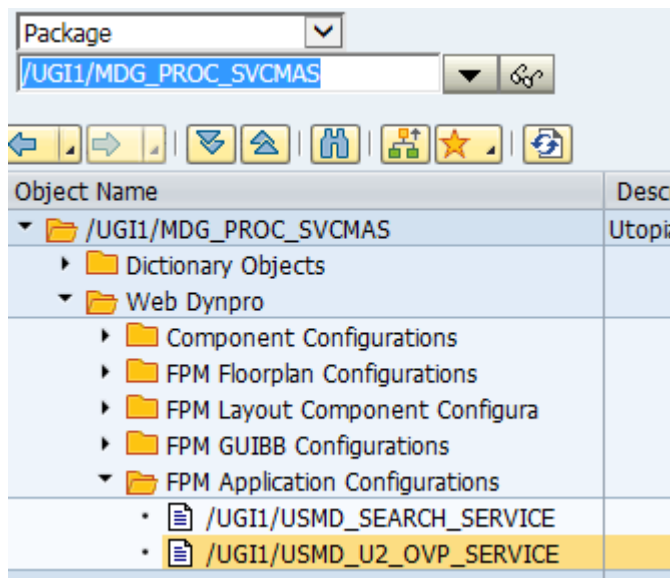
Package
/UGI1/MDG_PROC_SVCMAS

| Object Name | Desc |
|---|---|
| /UGI1/MDG_PROC_SVCMAS | Utopi |
| Dictionary Objects | |
| Web Dynpro | |
| Component Configurations | |
| FPM Floorplan Configurations | |
| FPM Layout Component Configura | |
| FPM GUIBB Configurations | |
| FPM Application Configurations | |
| /UGI1/USMD_SEARCH_SERVICE | |
| /UGI1/USMD_U2_OVP_SERVICE | |